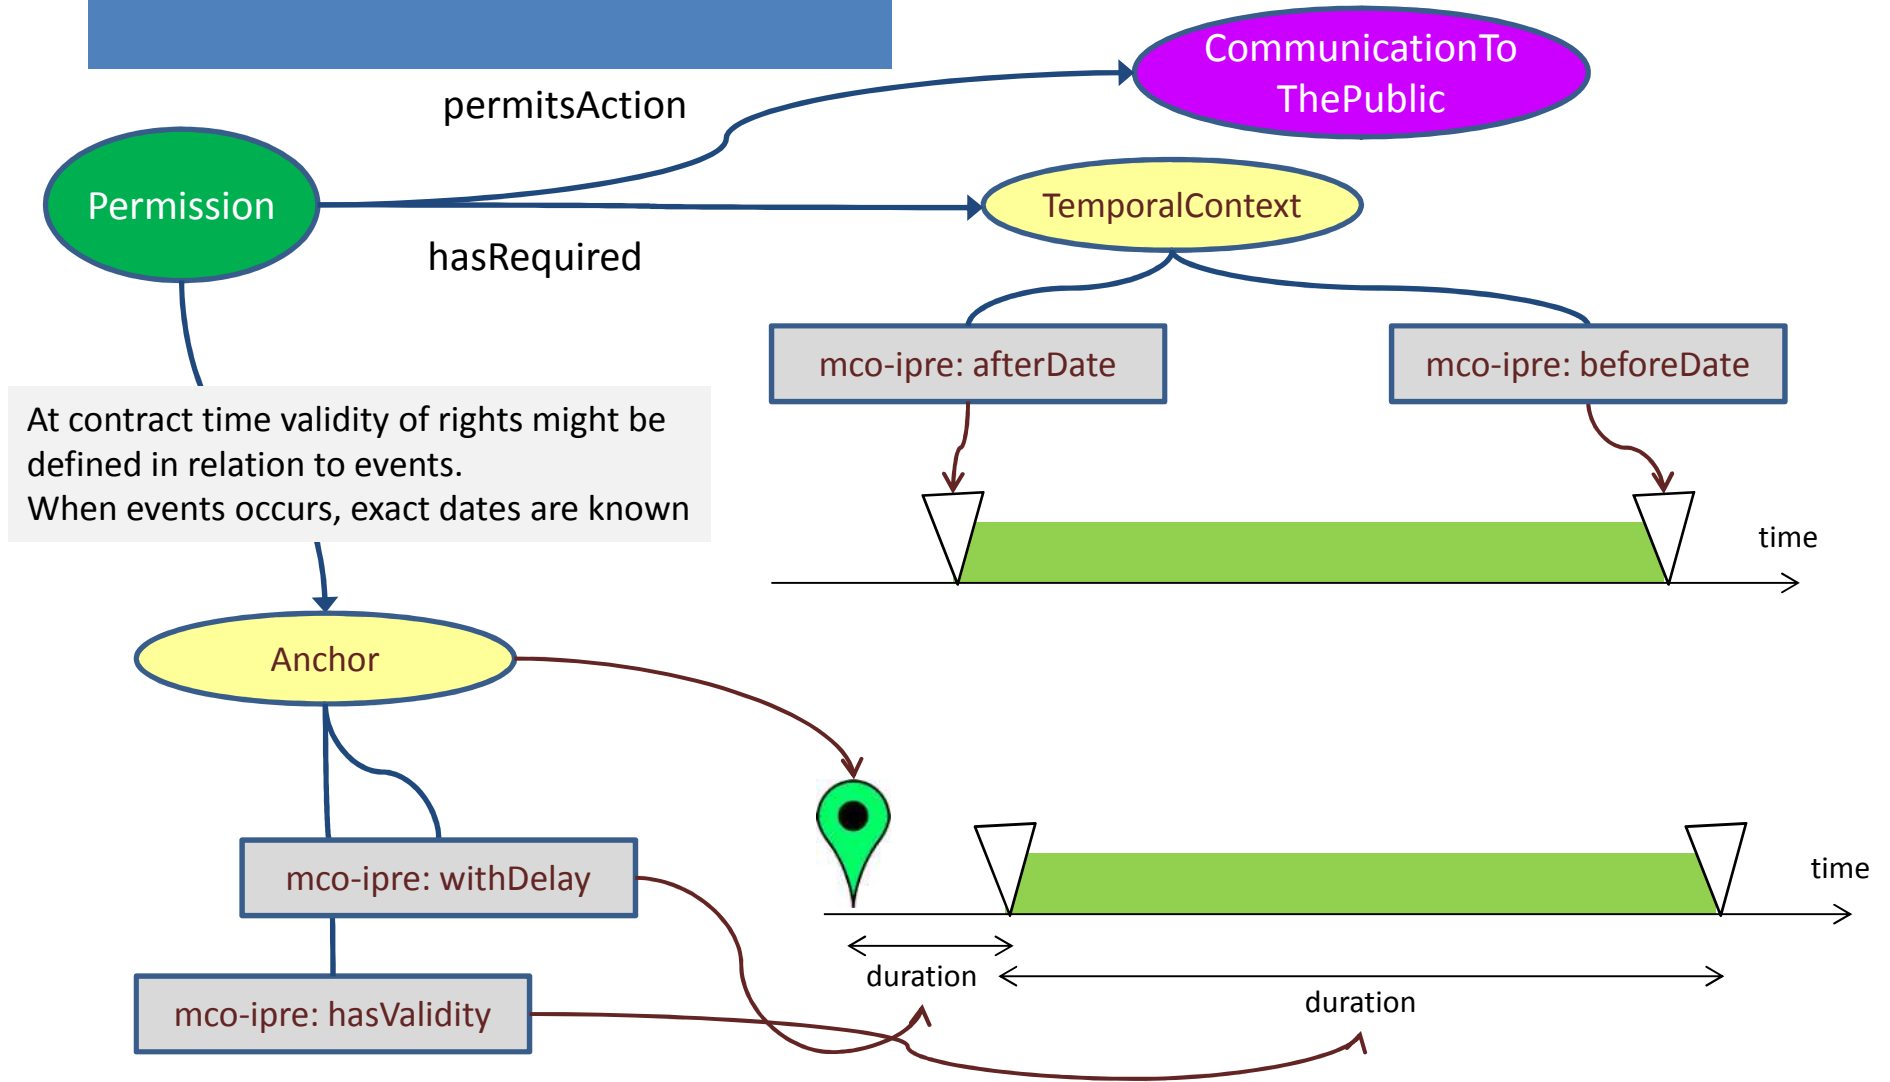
permitsAction

CommunicationTo ThePublic

Permission

TemporalContext

hasRequired

mco-ipre: afterDate

mco-ipre: beforeDate

At contract time validity of rights might be defined in relation to events.
When events occurs, exact dates are known

time

Anchor

mco-ipre: withDelay

time

mco-ipre: hasValidity

duration

duration